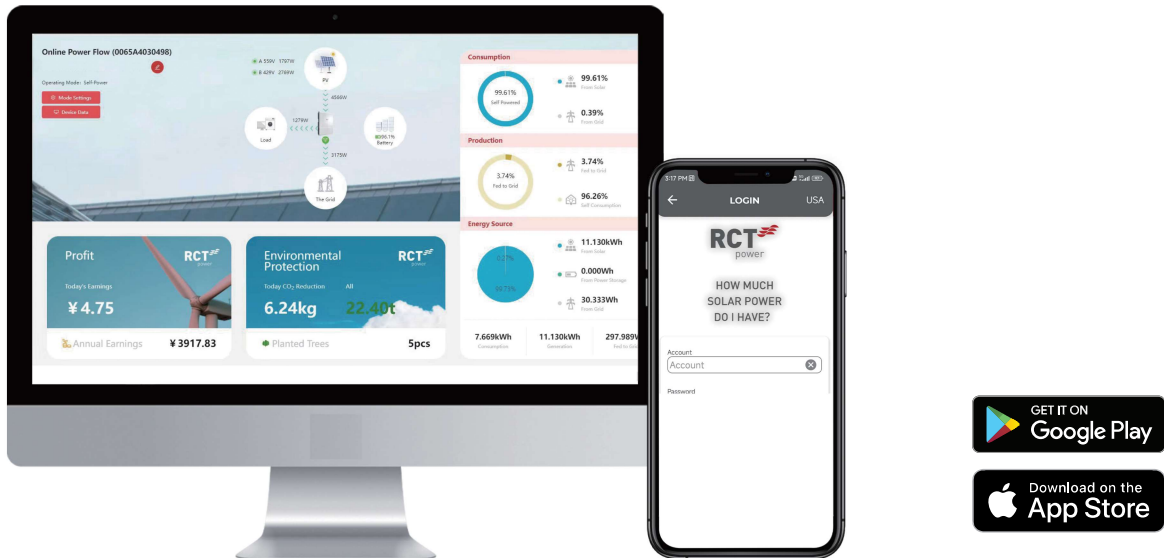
Online Power Flow (0065A4030498)

Operating Mode : Self-Power

Mode Settings

Device Data

A 559V 1797W
B 429V 2789W

PV

4566W

Load

1274W

80(66.1)%
Battery

3175W

The Grid

Consumption

99.61%
Self Powered

99.61%
From Solar

0.39%
From Grid

Production

3.74%
Fed to Grid

3.74%
Fed to Grid

96.26%
Self Consumption

Energy Source

11.130kWh
From Solar

0.000Wh
From Power Storage

30.333Wh
From Grid

7.669kWh
Consumption

11.130kWh
Generation

297.989V
Fed to Grid

Profit

RCT power

Today's Earnings

¥4.75

Annual Earnings ¥3917.83

Environmental Protection

RCT power

Today $CO_2$ Reduction

All

6.24kg

22.40t

Planted Trees 5pcs

3:17 PM

LOGIN

USA

RCT power

HOW MUCH SOLAR POWER DO I HAVE?

Account

Account

Password

GET IT ON
Google Play

Download on the
App Store